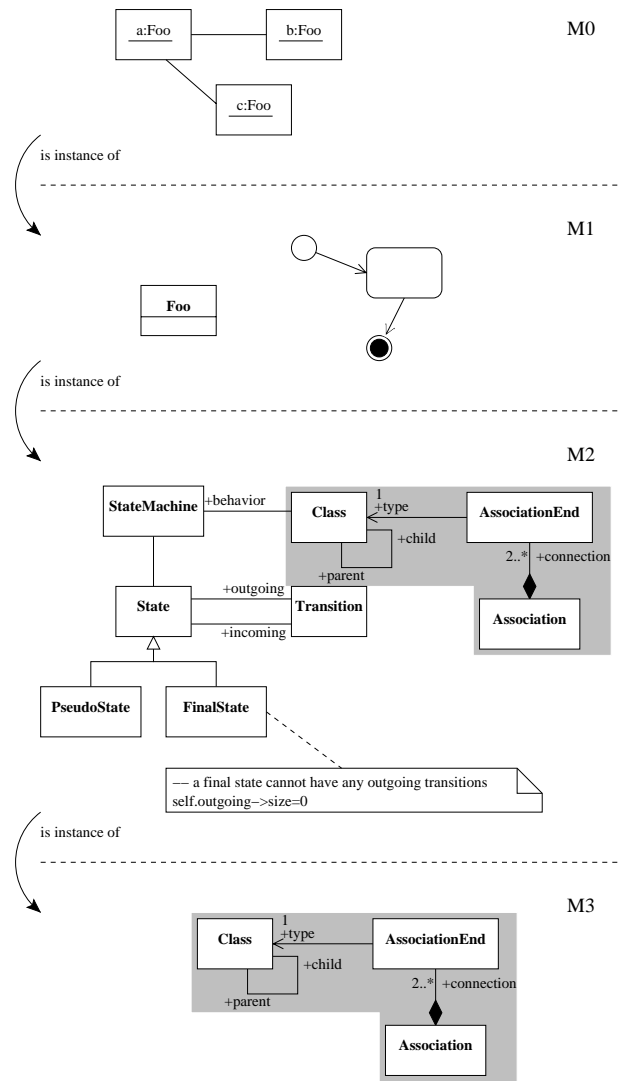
a:Foo
b:Foo
c:Foo
M0

is instance of

M1

Foo

is instance of

M2

StateMachine
+behavior
1
+type
Class
AssociationEnd
+child
+parent
2..*
+connection
+outgoing
State
Transition
+incoming
Association

PseudoState
FinalState

–– a final state cannot have any outgoing transitions
self.outgoing–>size=0

is instance of

M3

1
+type
Class
AssociationEnd
+child
+parent
2..*
+connection
Association